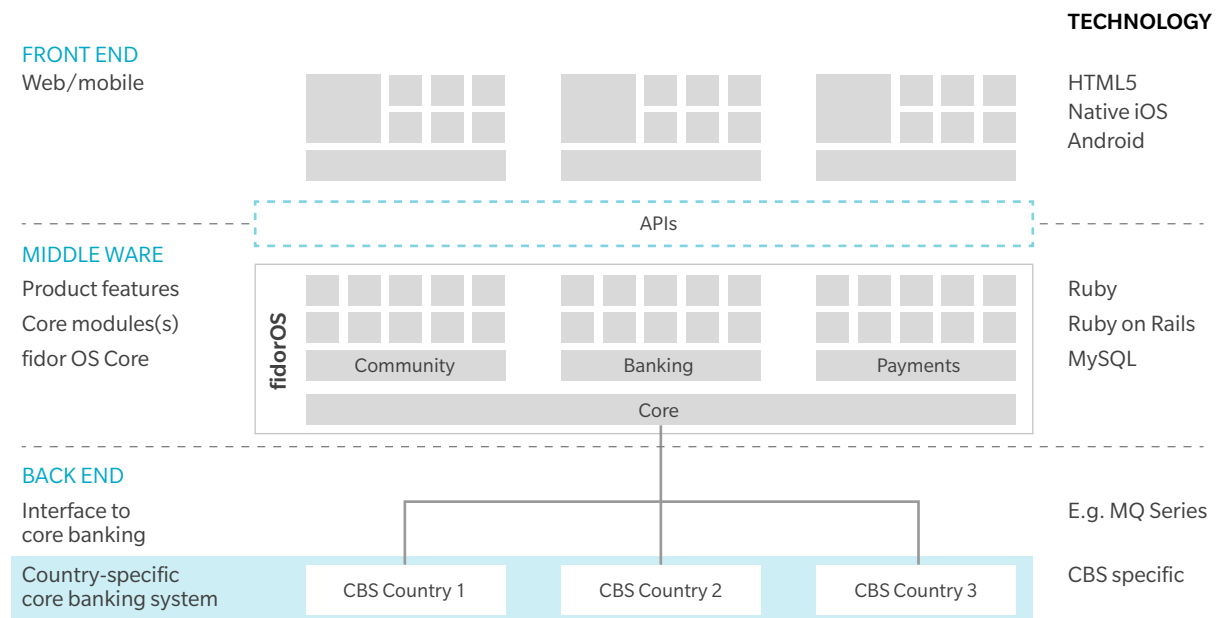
TECHNOLOGY

FRONT END
Web/mobile

HTML5
Native iOS
Android

APIs

MIDDLE WARE
Product features
Core modules(s)
fidor OS Core

fidorOS

Community
Banking
Payments
Core

Ruby
Ruby on Rails
MySQL

BACK END
Interface to core banking

E.g. MQ Series

Country-specific core banking system

CBS Country 1
CBS Country 2
CBS Country 3

CBS specific